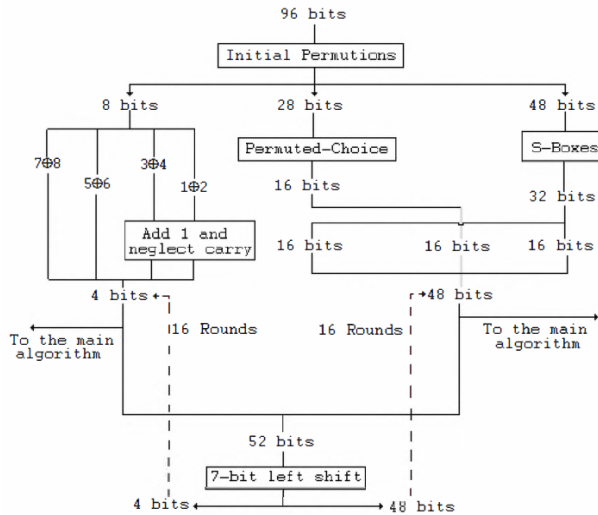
96 bits

Initial Permutions

8 bits

28 bits

48 bits

$7\oplus8$

$5\oplus6$

$3\oplus4$

$1\oplus2$

Permuted-Choice

S-Boxes

16 bits

32 bits

Add 1 and neglect carry

16 bits

16 bits

16 bits

4 bits

48 bits

To the main algorithm

16 Rounds

16 Rounds

To the main algorithm

52 bits

7-bit left shift

4 bits

48 bits